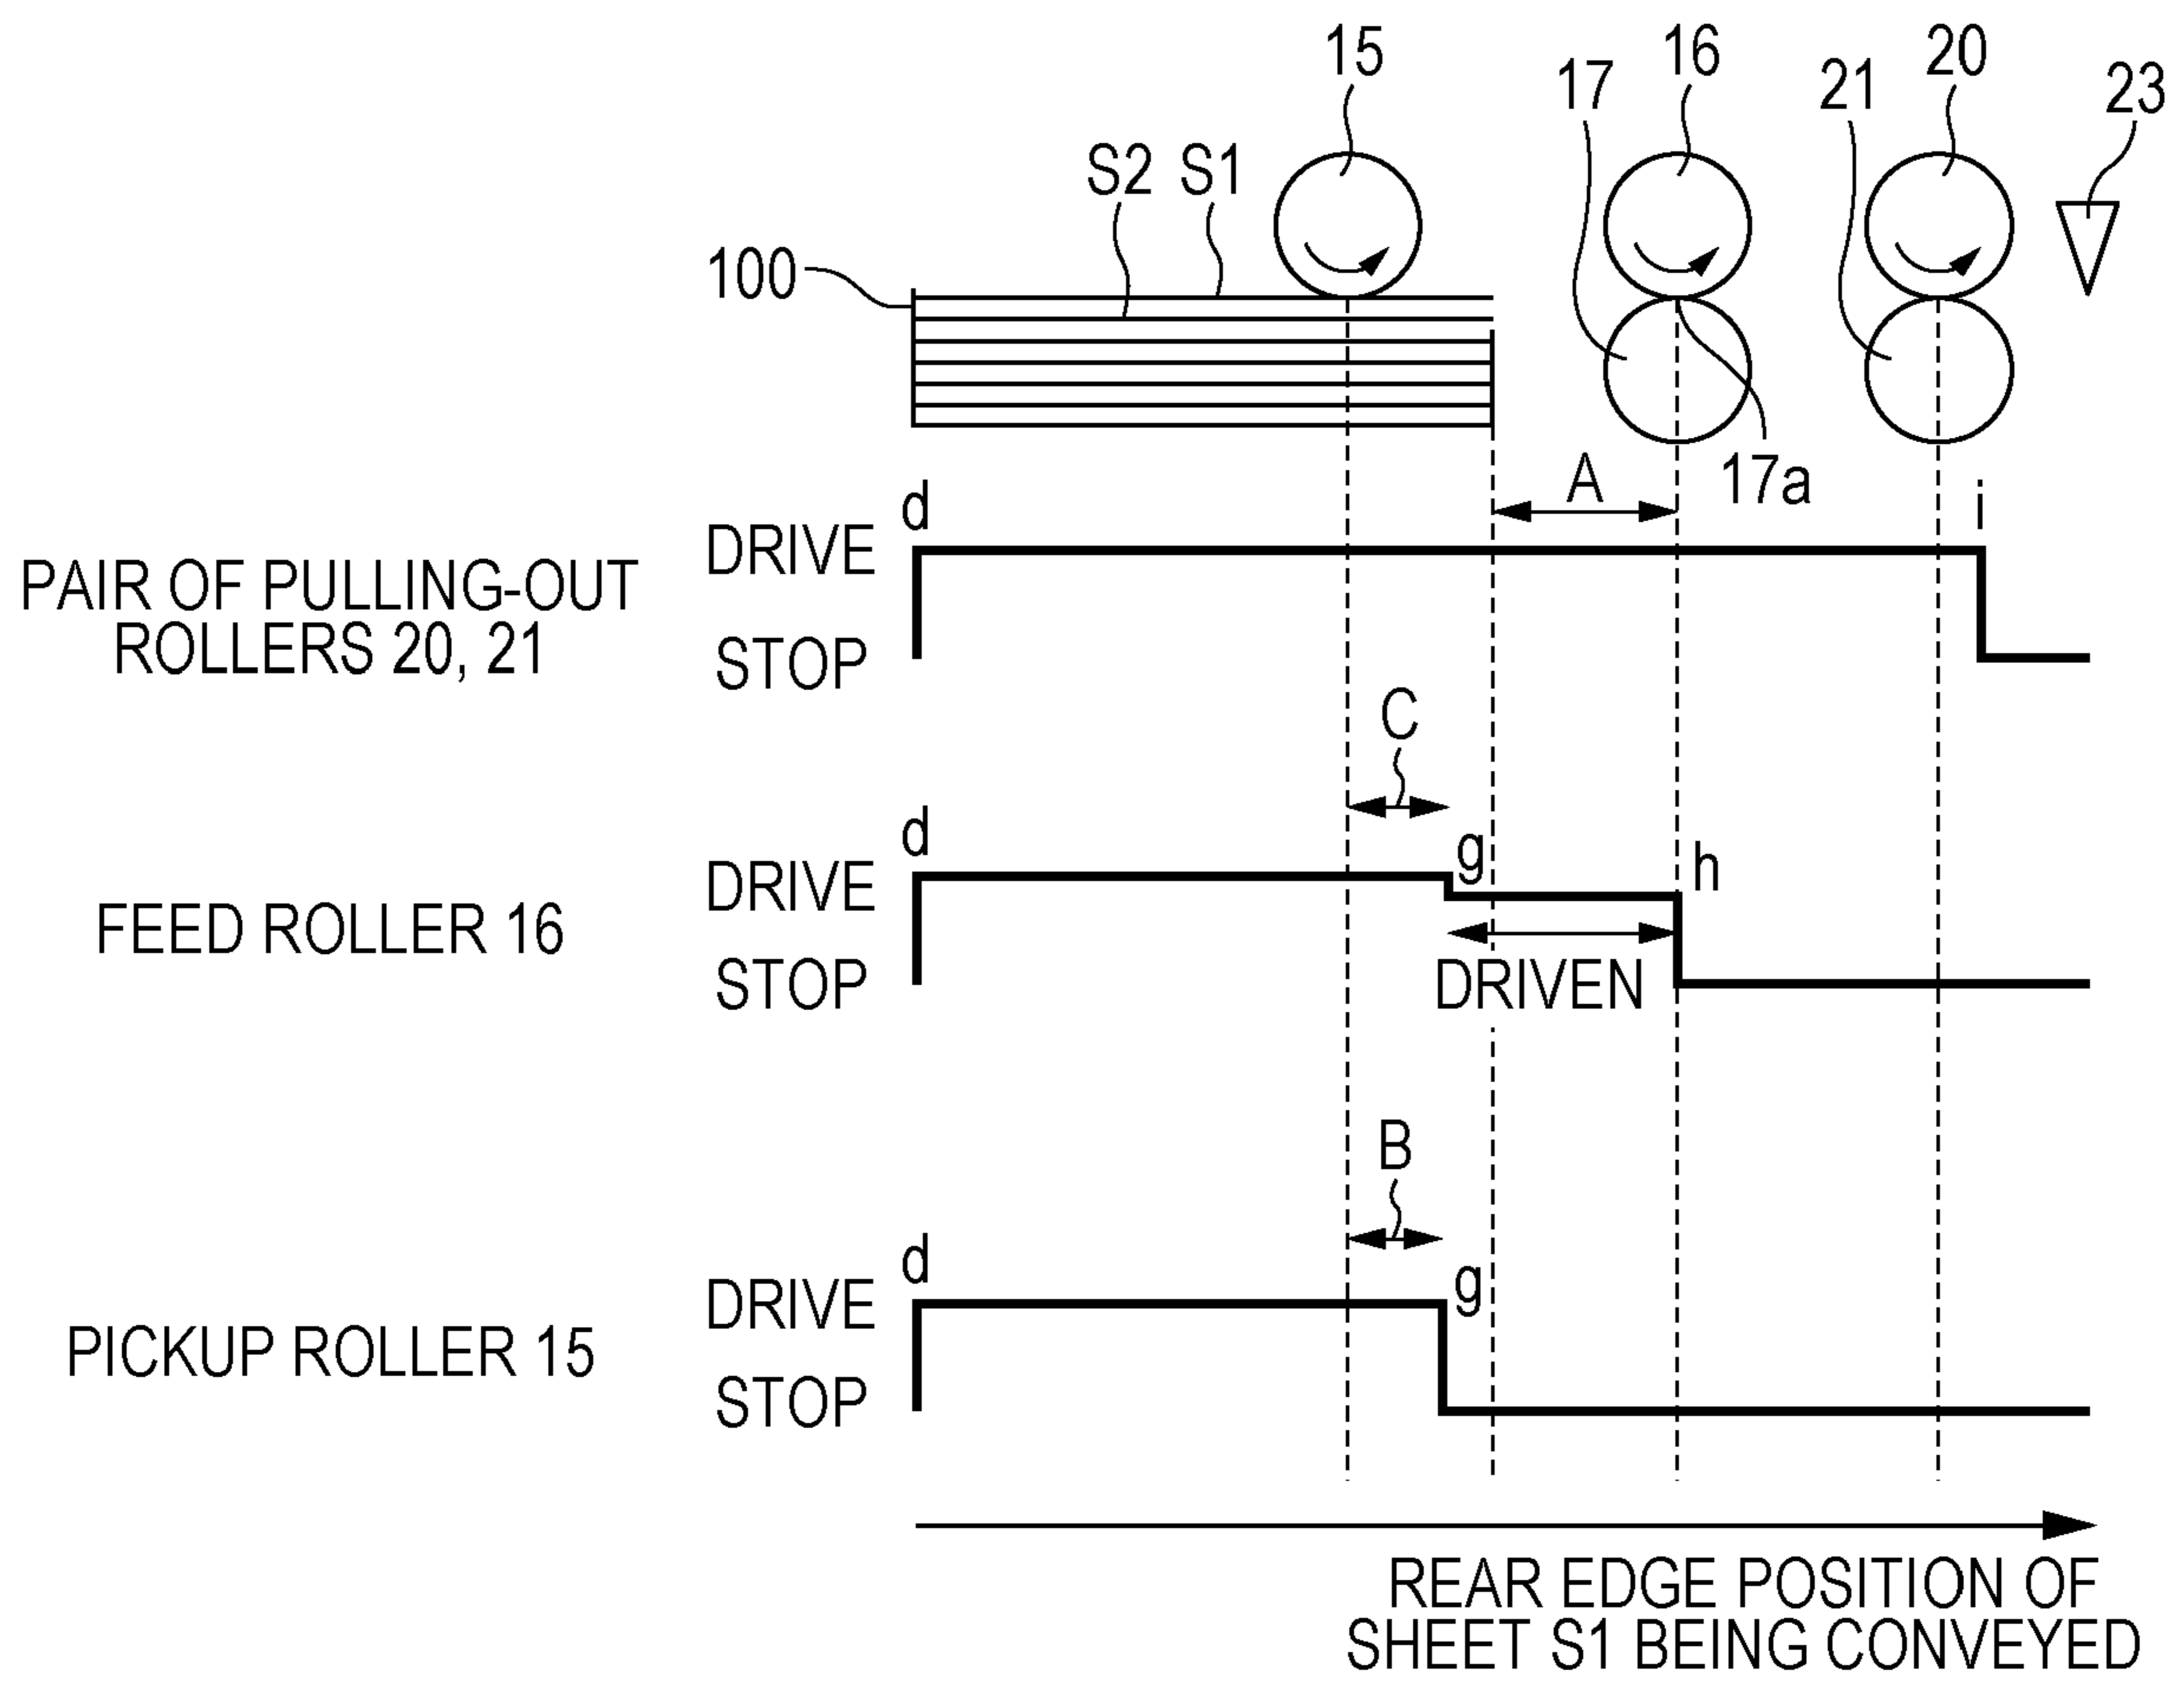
15
17 16
21 20
23
S2 S1
100
17a
A
d
i
DRIVE
PAIR OF PULLING-OUT ROLLERS 20, 21
STOP
C
d
g
h
DRIVE
FEED ROLLER 16
STOP
DRIVEN
B
d
g
DRIVE
PICKUP ROLLER 15
STOP
REAR EDGE POSITION OF SHEET S1 BEING CONVEYED